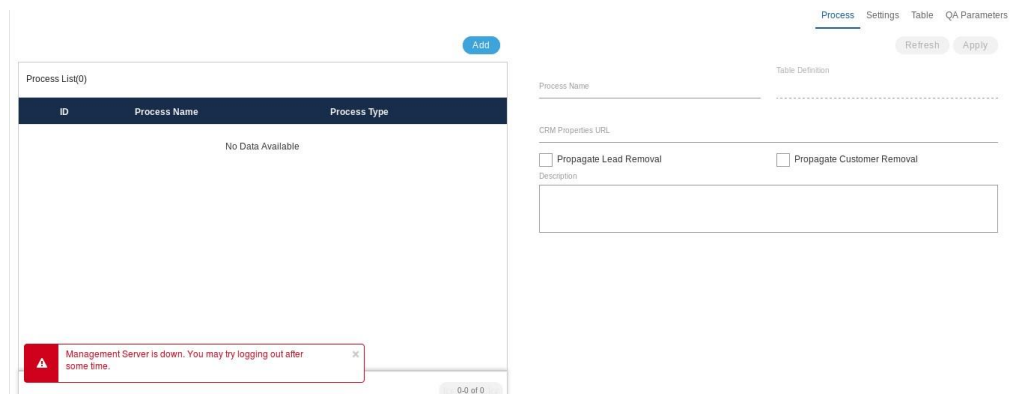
Process Settings Table QA Parameters

Add

Refresh Apply

Process List(0)

| ID | Process Name | Process Type |
|---|---|---|

No Data Available

Process Name

Table Definition

CRM Properties URL

Propagate Lead Removal

Propagate Customer Removal

Description

Management Server is down. You may try logging out after some time.

×

0-0 of 0